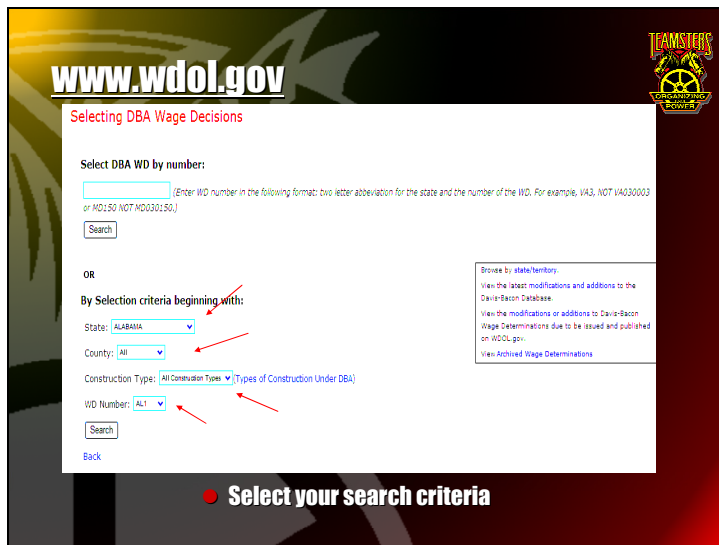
www.wdol.gov

TEAMSTERS
ORGANIZING POWER

Selecting DBA Wage Decisions

Select DBA WD by number:

(Enter WD number in the following format: two letter abbreviation for the state and the number of the WD. For example, VA3, NOT VA030003 or MD150 NOT MD030150.)

Search

OR

By Selection criteria beginning with:

State: ALABAMA

County: All

Construction Type: All Construction Types (Types of Construction Under DBA)

WD Number: AL1

Search

Back

Browse by state/territory.

View the latest modifications and additions to the Davis-Bacon Database.

View the modifications or additions to Davis-Bacon Wage Determinations due to be issued and published on WDOL.gov.

View Archived Wage Determinations

Select your search criteria